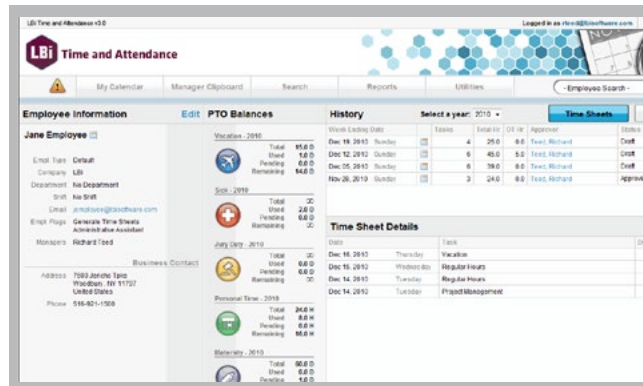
LBi Time and Attendance v3.0

Logged in as rford@lbisoftware.com

LBi Time and Attendance

My Calendar
Manager Clipboard
Search
Reports
Utilities
- Employee Search -

Employee Information
Edit

Jane Employee

Empl. Type Default
Company LBi
Department No Department
Shift No Shift
Email jemployee@lbisoftware.com
Empl. Flags Generate Time Sheets
Administrative Assistant
Managers Richard Teed

Business Contact

Address 7580 Jericho Tpke
Woodbury, NY 11797
United States
Phone 516-921-1500

PTO Balances

Vacation - 2010
Total 95.0 D
Used 1.0 D
Pending 0.0 D
Remaining 94.0 D

Sick - 2010
Total ∞
Used 2.0 D
Pending 0.0 D
Remaining ∞

Jury Duty - 2010
Total ∞
Used 0.0 D
Pending 0.0 D
Remaining ∞

Personal Time - 2010
Total 24.0 H
Used 0.0 H
Pending 0.0 H
Remaining 24.0 H

Maternity - 2010
Total 90.0 D
Used 0.0 D
Pending 0.0 D

History
Select a year: 2010
Time Sheets

| Week Ending Date | | | Tasks | Total Hr | OT Hr | Approver | Status |
|---|---|---|---|---|---|---|---|
| Dec 19, 2010 | Sunday | | 4 | 25.0 | 0.0 | Teed, Richard | Draft |
| Dec 12, 2010 | Sunday | | 6 | 40.0 | 0.0 | Teed, Richard | Draft |
| Dec 05, 2010 | Sunday | | 6 | 39.0 | 0.0 | Teed, Richard | Draft |
| Nov 28, 2010 | Sunday | | 3 | 24.0 | 0.0 | Teed, Richard | Approve |

Time Sheet Details

| Date | | Task |
|---|---|---|
| Dec 16, 2010 | Thursday | Vacation |
| Dec 15, 2010 | Wednesday | Regular Hours |
| Dec 14, 2010 | Tuesday | Regular Hours |
| Dec 14, 2010 | Tuesday | Project Management |